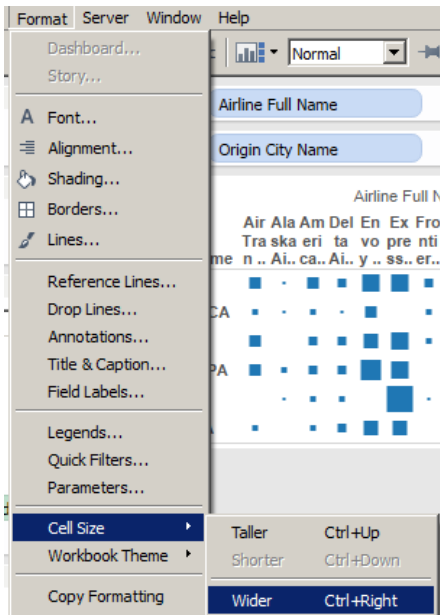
Format Server Window Help

Dashboard...
Story...
Font...
Alignment...
Shading...
Borders...
Lines...
Reference Lines...
Drop Lines...
Annotations...
Title & Caption...
Field Labels...
Legends...
Quick Filters...
Parameters...
Cell Size
Workbook Theme
Copy Formatting

Normal

Airline Full Name
Origin City Name

Airline Full N

Air Tra n ..
Ala ska Ai..
Am eri ca..
Del ta Ai..
En vo y ...
Ex pre ss..
Fro nti er..

me
CA
PA
A

Taller Ctrl+Up
Shorter Ctrl+Down
Wider Ctrl+Right